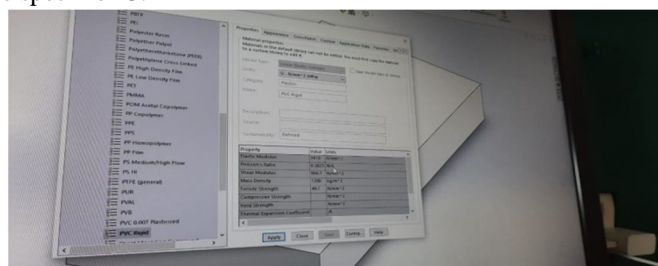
PBT
PC
Polyester Resin
Polyester Pellet
Polyetheretherketone (PEEK)
Polyethylene Cross Linked
PE High Density Film
PE Low Density Film
PET
PMMA
POM Acetal Copolymer
PP Copolymer
PPE
PPS
PP Homopolymer
PP Film
PS Medium/High Flow
PS HI
PTFE (general)
PUR
PVAL
PVB
PVC 0.007 Plasticized
PVC Rigid

Properties | Appearance | CrossHatch | Custom | Application Data | Favorites | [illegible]

Material properties
Materials in the default library can not be edited. You must first copy the material to a custom library to edit it.

Model Type: Linear Elastic Isotropic
Units: SI - N/m^2 (Pa)
Category: Plastics
Name: PVC Rigid

Description:
Source:
Sustainability: Defined

| Property | Value | Units |
|---|---|---|
| Elastic Modulus | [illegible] | N/m^2 |
| Poisson's Ratio | 0.3825 | N/A |
| Shear Modulus | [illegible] | N/m^2 |
| Mass Density | 1300 | kg/m^3 |
| Tensile Strength | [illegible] | N/m^2 |
| Compressive Strength | | N/m^2 |
| Yield Strength | | N/m^2 |
| Thermal Expansion Coefficient | | /K |

Apply | Close | Save | Config... | Help